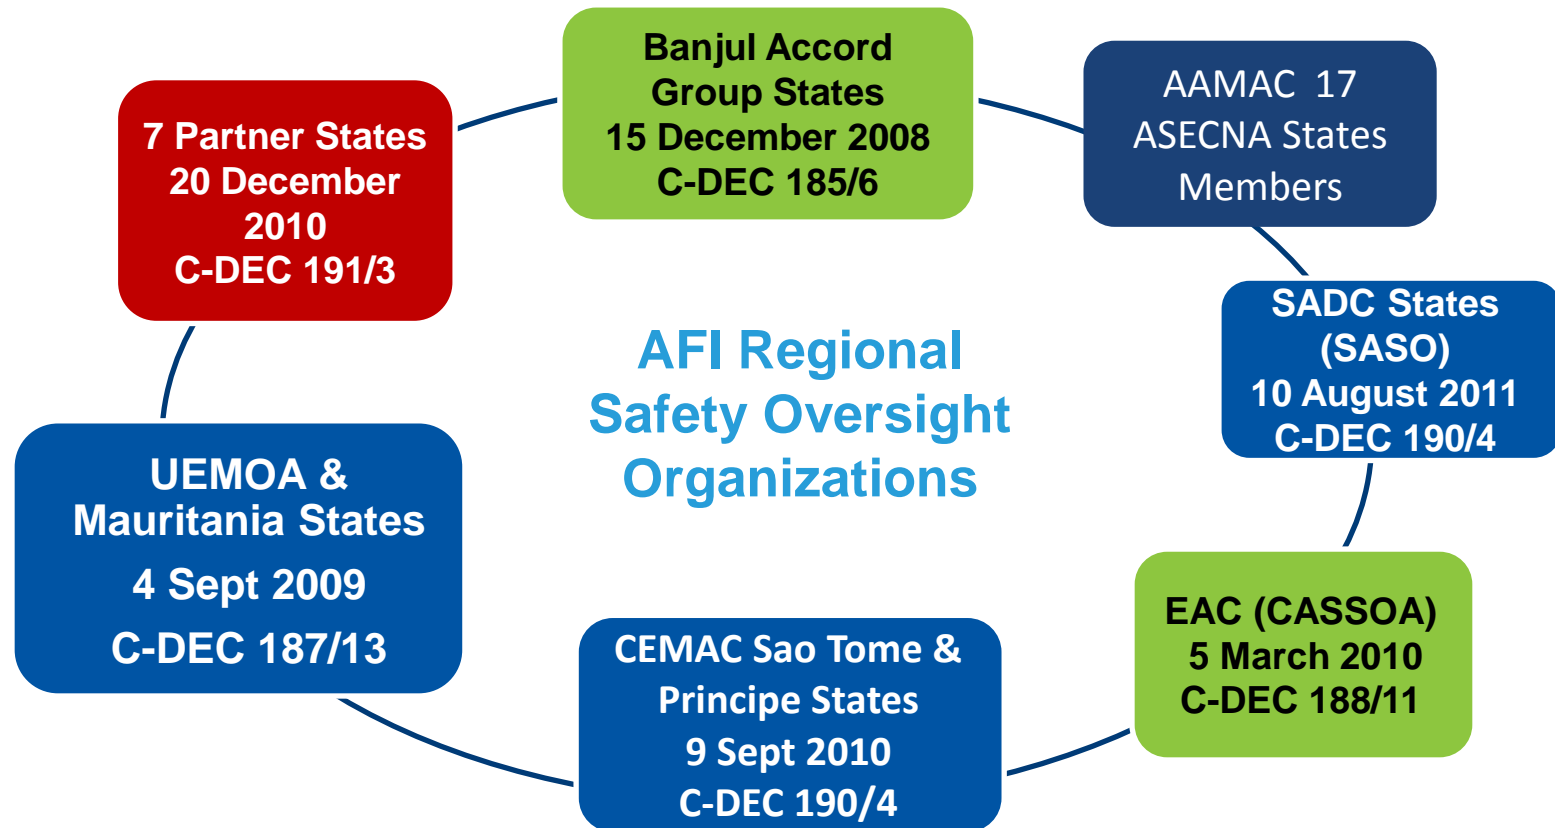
AFI Regional Safety Oversight Organizations

Banjul Accord Group States
15 December 2008
C-DEC 185/6

AAMAC 17 ASECNA States Members

SADC States (SASO)
10 August 2011
C-DEC 190/4

EAC (CASSOA)
5 March 2010
C-DEC 188/11

CEMAC Sao Tome & Principe States
9 Sept 2010
C-DEC 190/4

UEMOA & Mauritania States
4 Sept 2009
C-DEC 187/13

7 Partner States
20 December 2010
C-DEC 191/3